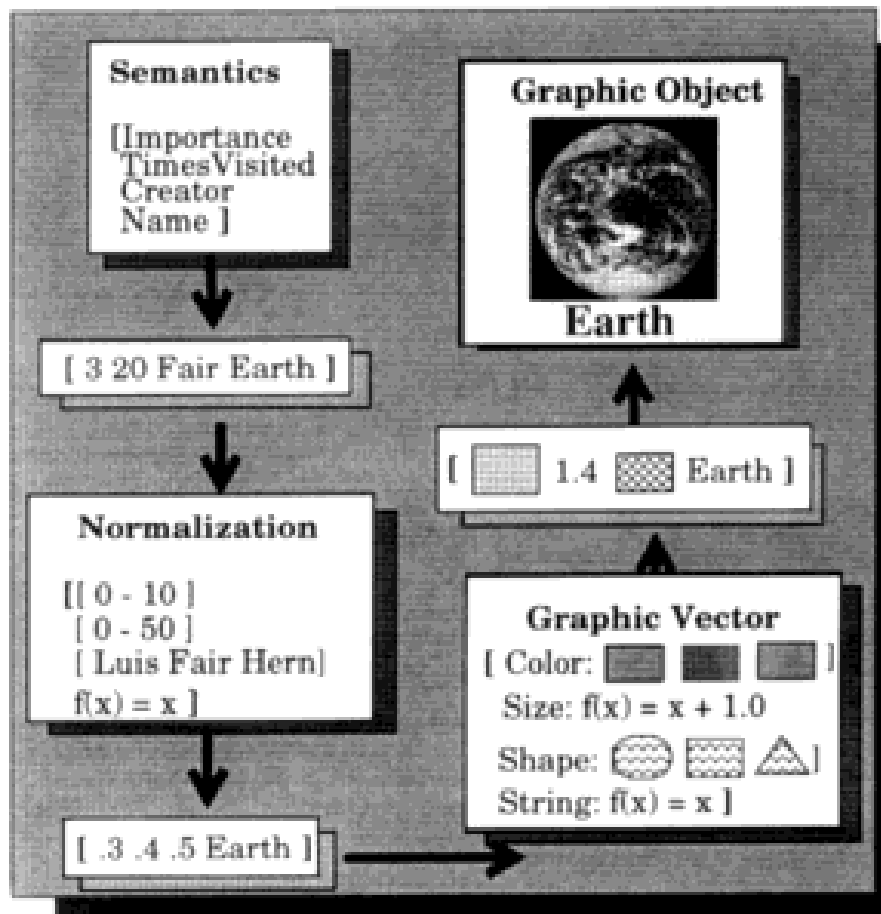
Semantics

[Importance
TimesVisited
Creator
Name ]

[ 3 20 Fair Earth ]

Normalization

[[ 0 - 10 ]
[ 0 - 50 ]
[ Luis Fair Hern]
f(x) = x ]

[ .3 .4 .5 Earth ]

Graphic Object

Earth

[ 1.4 Earth ]

Graphic Vector
[ Color: ]
Size: f(x) = x + 1.0
Shape: ]
String: f(x) = x ]